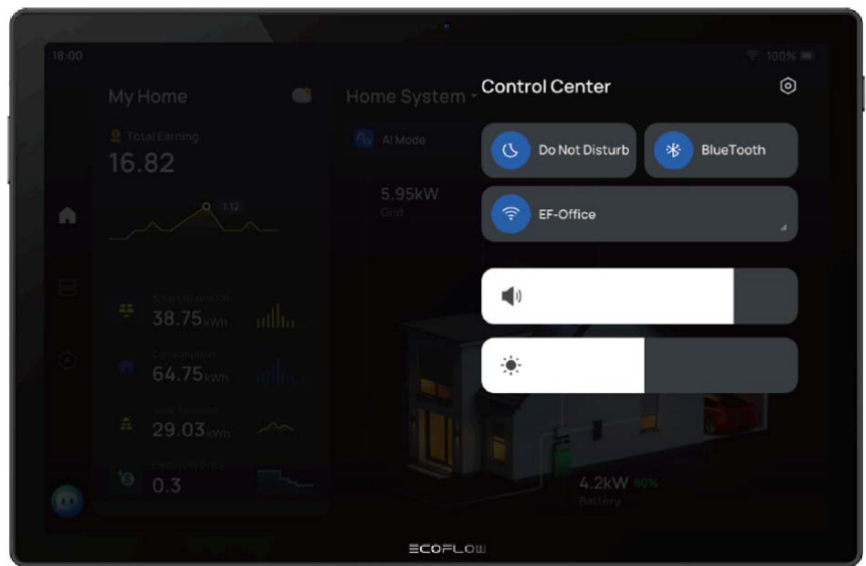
18:00

100%

My Home

Total Earning

16.82

1.12

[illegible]

38.75kWh

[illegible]

64.75kWh

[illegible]

29.03kWh

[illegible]

0.3

Home System

AI Mode

5.95kW

Grid

4.2kW 80%

Battery

Control Center

Do Not Disturb

BlueTooth

EF-Office

ECOFLOW